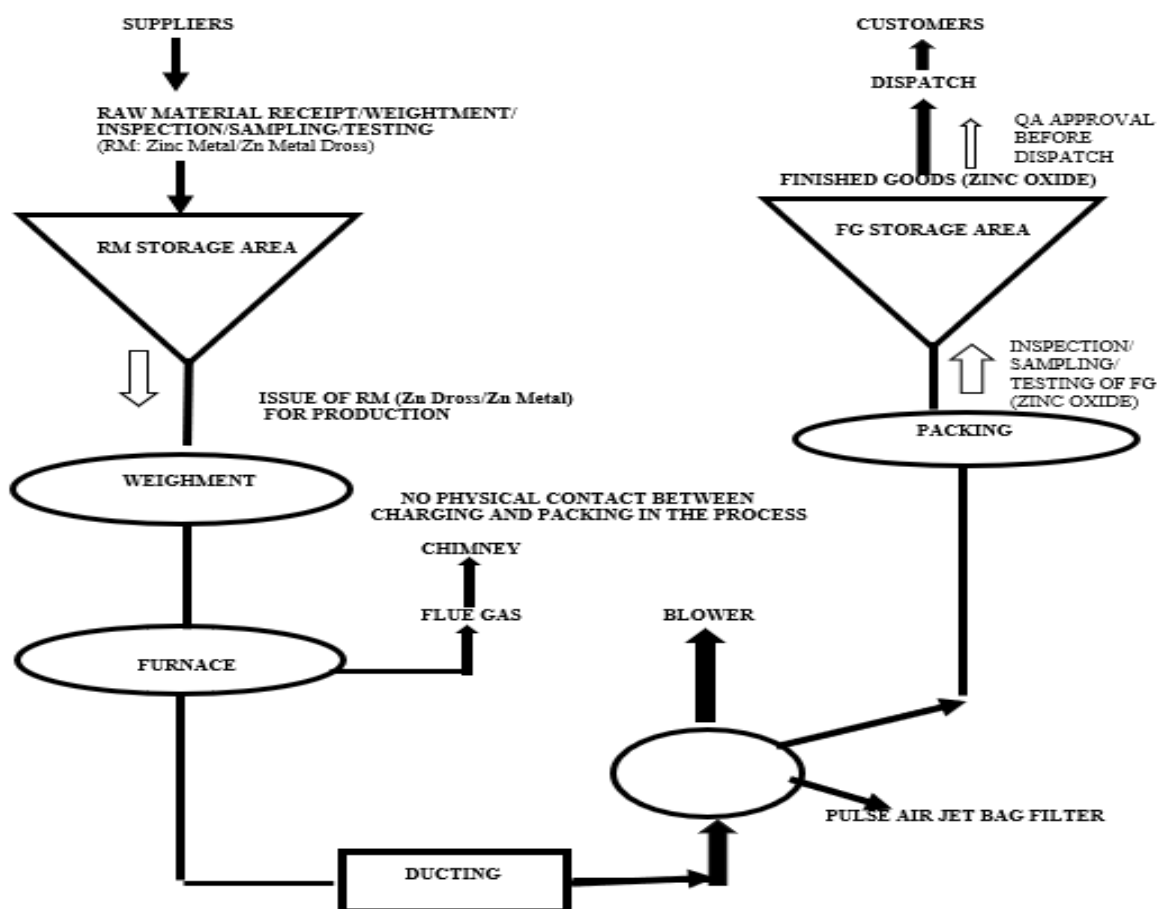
SUPPLIERS

RAW MATERIAL RECEIPT/WEIGHTMENT/ INSPECTION/SAMPLING/TESTING
(RM: Zinc Metal/Zn Metal Dross)

RM STORAGE AREA

ISSUE OF RM (Zn Dross/Zn Metal) FOR PRODUCTION

WEIGHMENT

NO PHYSICAL CONTACT BETWEEN CHARGING AND PACKING IN THE PROCESS

CHIMNEY

FLUE GAS

FURNACE

BLOWER

PULSE AIR JET BAG FILTER

DUCTING

CUSTOMERS

DISPATCH

QA APPROVAL BEFORE DISPATCH

FINISHED GOODS (ZINC OXIDE)

FG STORAGE AREA

INSPECTION/ SAMPLING/ TESTING OF FG (ZINC OXIDE)

PACKING